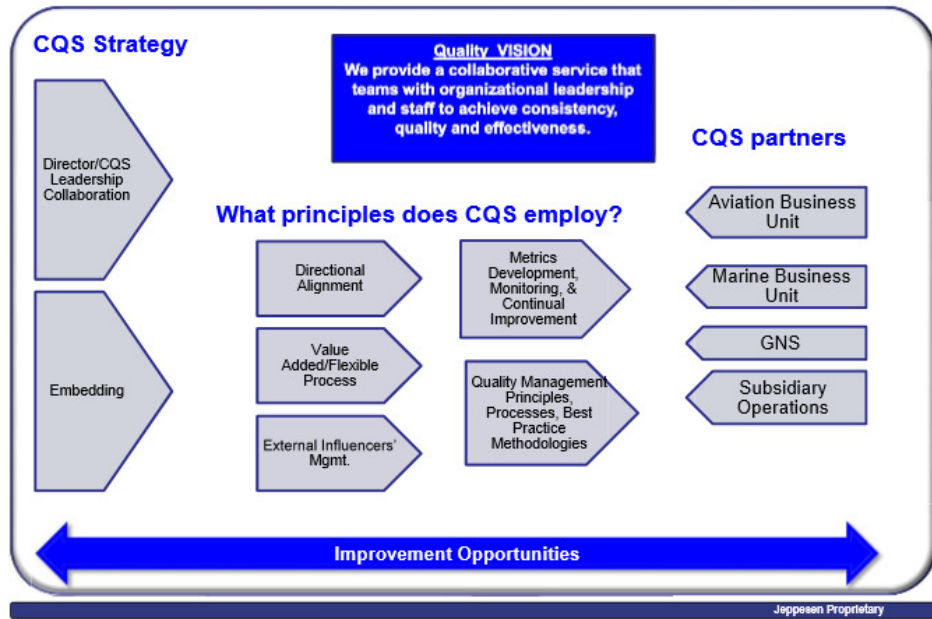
CQS Strategy

Quality VISION
We provide a collaborative service that teams with organizational leadership and staff to achieve consistency, quality and effectiveness.

CQS partners

Director/CQS Leadership Collaboration

Embedding

What principles does CQS employ?

Directional Alignment

Value Added/Flexible Process

External Influencers' Mgmt.

Metrics Development, Monitoring, & Continual Improvement

Quality Management Principles, Processes, Best Practice Methodologies

Aviation Business Unit

Marine Business Unit

GNS

Subsidiary Operations

Improvement Opportunities

Jeppesen Proprietary